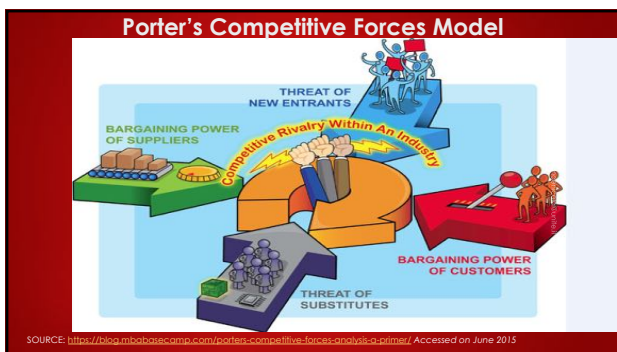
Porter's Competitive Forces Model

THREAT OF NEW ENTRANTS

BARGAINING POWER OF SUPPLIERS

Competitive Rivalry Within An Industry

BARGAINING POWER OF CUSTOMERS

THREAT OF SUBSTITUTES

SOURCE: https://blog.mbabasecamp.com/porters-competitive-forces-analysis-a-primer/ Accessed on June 2015